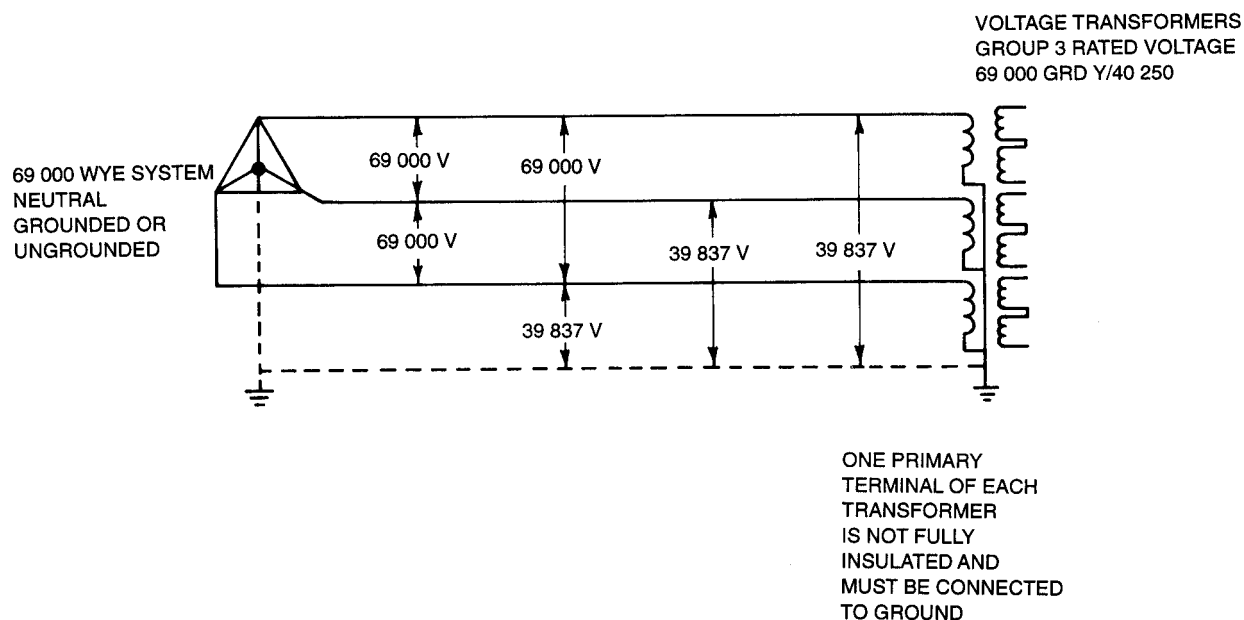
VOLTAGE TRANSFORMERS
GROUP 3 RATED VOLTAGE
69 000 GRD Y/40 250

69 000 WYE SYSTEM
NEUTRAL
GROUNDED OR
UNGROUNDED

69 000 V

69 000 V

69 000 V

39 837 V

39 837 V

39 837 V

ONE PRIMARY
TERMINAL OF EACH
TRANSFORMER
IS NOT FULLY
INSULATED AND
MUST BE CONNECTED
TO GROUND